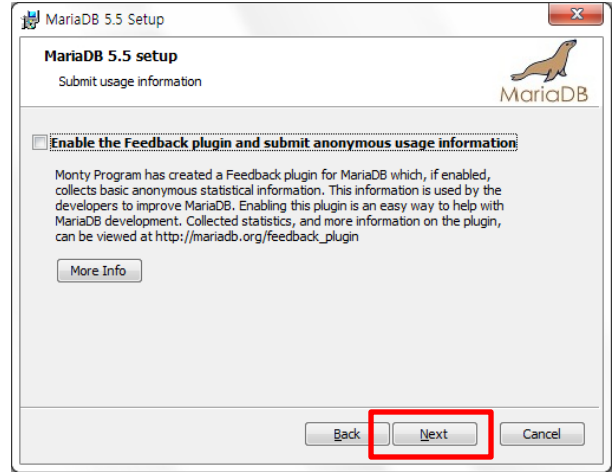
MariaDB 5.5 Setup

MariaDB 5.5 setup

Submit usage information

MariaDB

Enable the Feedback plugin and submit anonymous usage information

Monty Program has created a Feedback plugin for MariaDB which, if enabled, collects basic anonymous statistical information. This information is used by the developers to improve MariaDB. Enabling this plugin is an easy way to help with MariaDB development. Collected statistics, and more information on the plugin, can be viewed at http://mariadb.org/feedback_plugin

More Info

Back Next Cancel